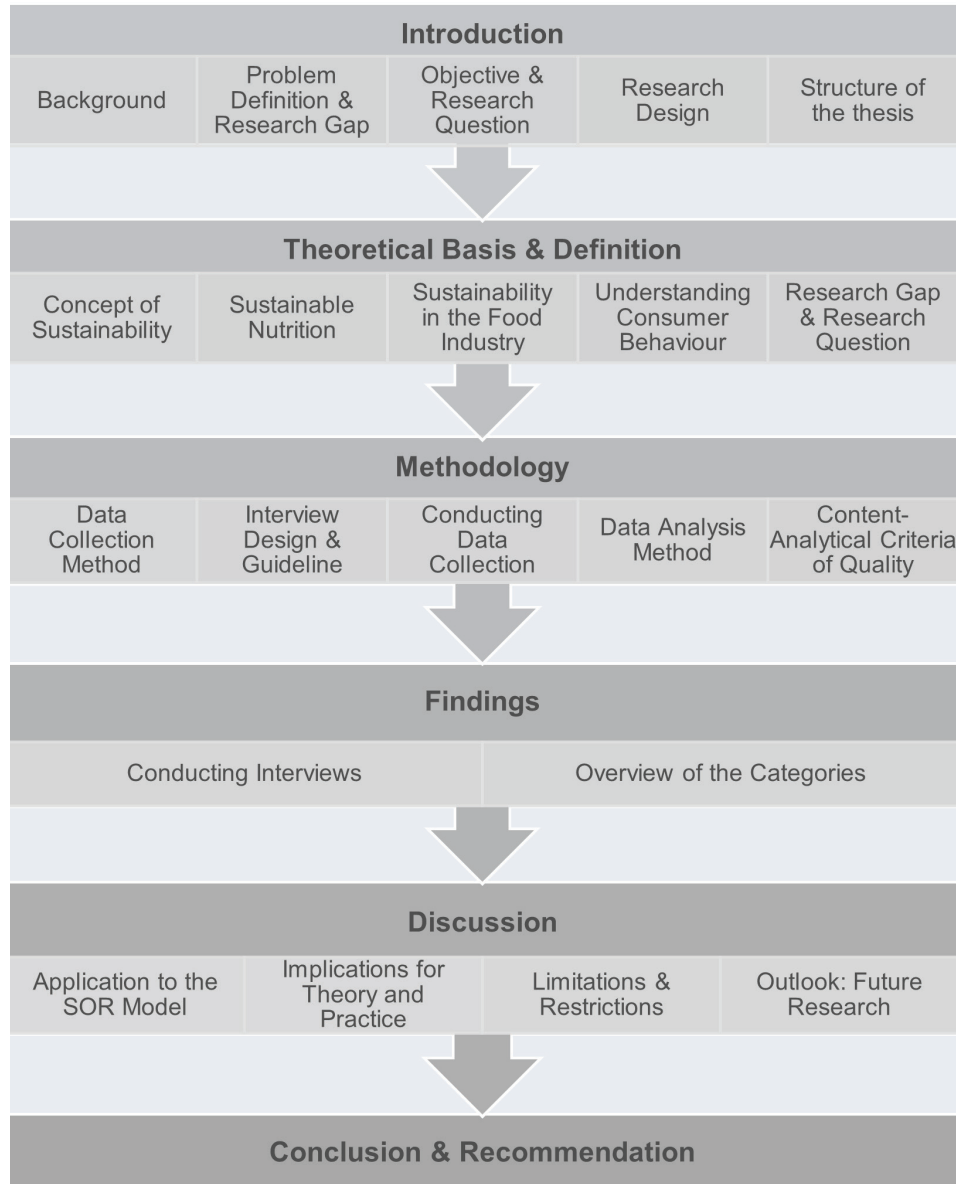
Introduction

Background

Problem Definition & Research Gap

Objective & Research Question

Research Design

Structure of the thesis

Theoretical Basis & Definition

Concept of Sustainability

Sustainable Nutrition

Sustainability in the Food Industry

Understanding Consumer Behaviour

Research Gap & Research Question

Methodology

Data Collection Method

Interview Design & Guideline

Conducting Data Collection

Data Analysis Method

Content-Analytical Criteria of Quality

Findings

Conducting Interviews

Overview of the Categories

Discussion

Application to the SOR Model

Implications for Theory and Practice

Limitations & Restrictions

Outlook: Future Research

Conclusion & Recommendation